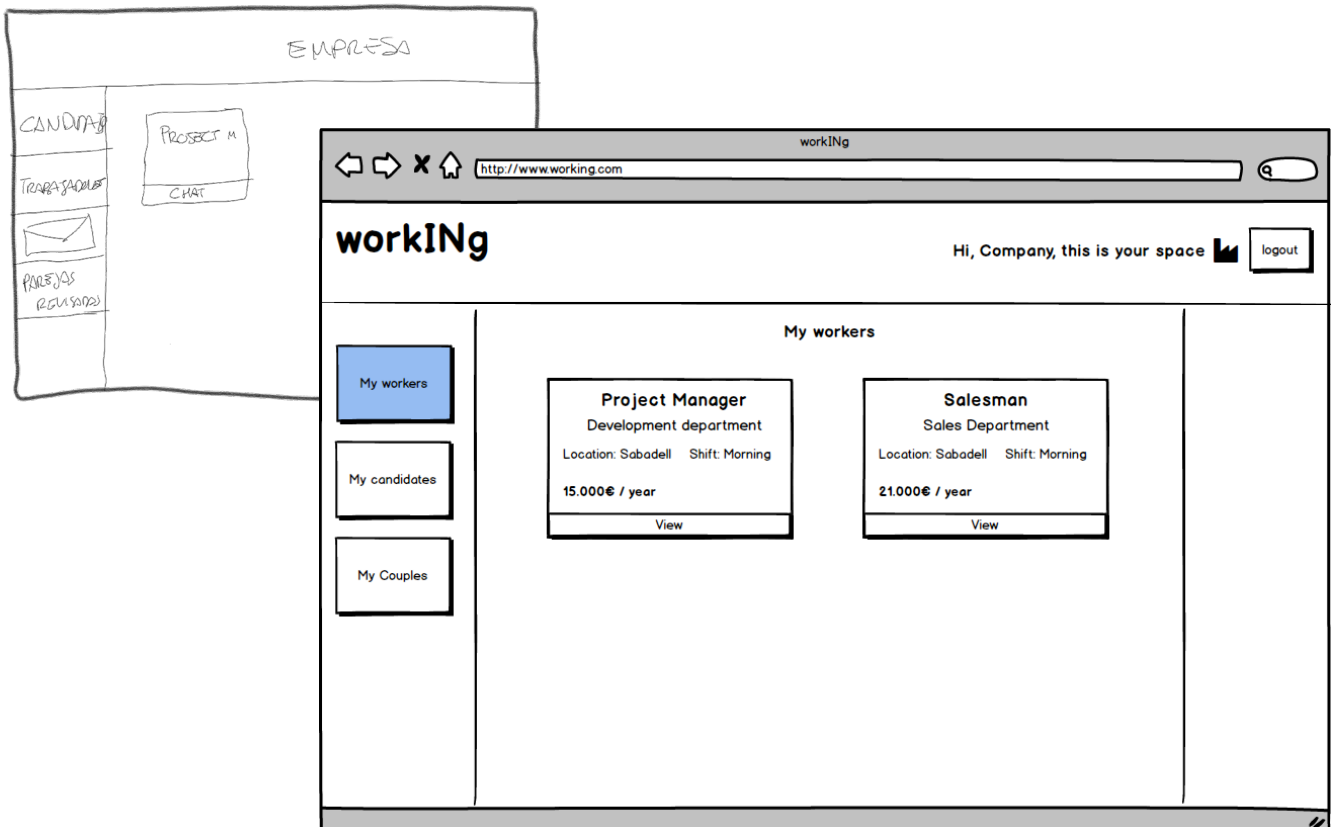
EMPRESA

CANDIDAT

TRABAJADORES

PAREJAS REVISADAS

PROJECT M

CHAT

workINg

http://www.working.com

workINg

Hi, Company, this is your space

logout

My workers

My workers

My candidates

My Couples

Project Manager
Development department
Location: Sabadell Shift: Morning
15.000€ / year
View

Salesman
Sales Department
Location: Sabadell Shift: Morning
21.000€ / year
View